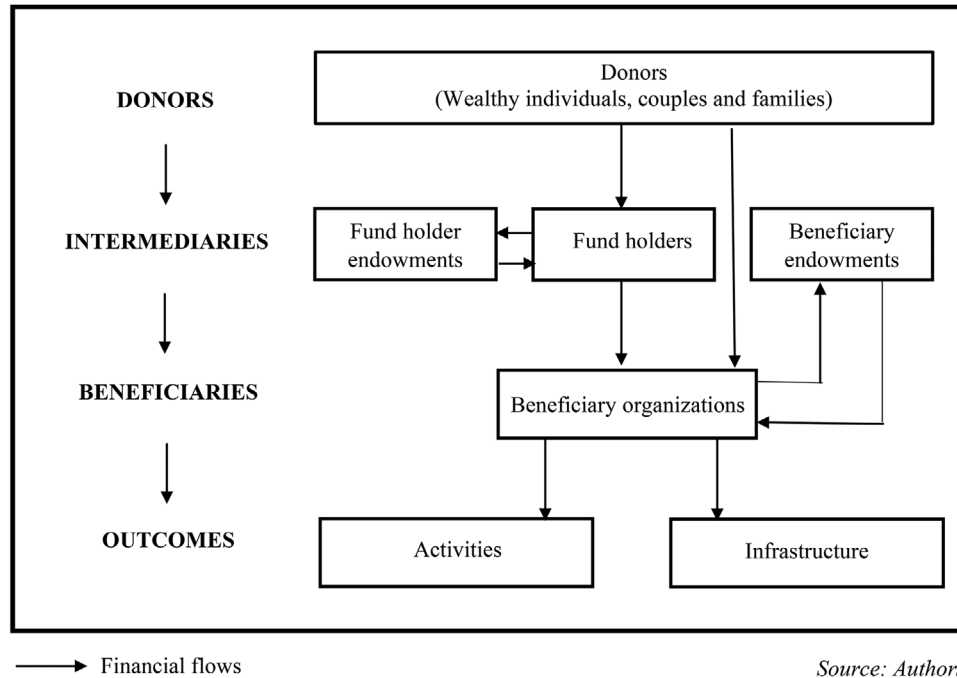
DONORS

Donors
(Wealthy individuals, couples and families)

INTERMEDIARIES

Fund holder endowments

Fund holders

Beneficiary endowments

BENEFICIARIES

Beneficiary organizations

OUTCOMES

Activities

Infrastructure

Financial flows

Source: Author